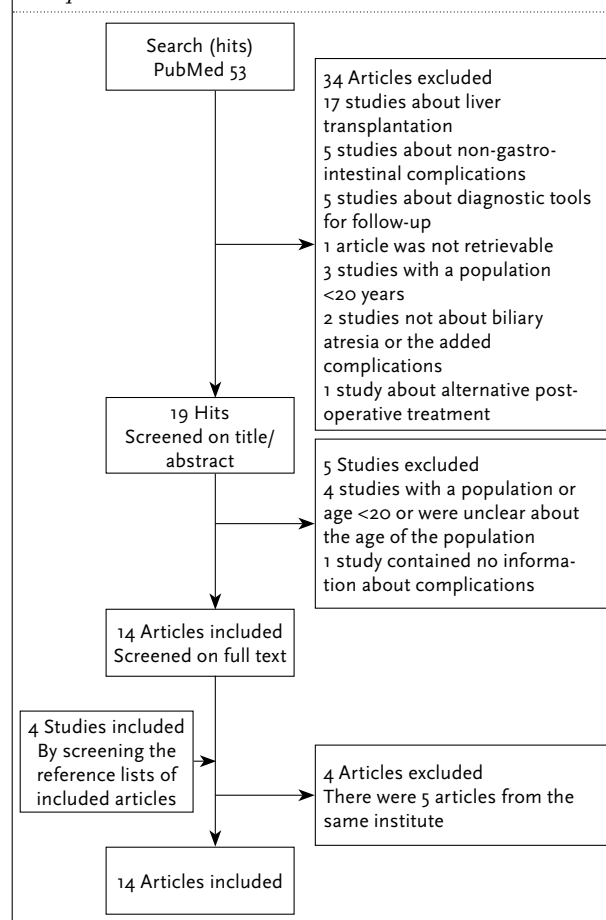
Search (hits)
PubMed 53

34 Articles excluded
17 studies about liver transplantation
5 studies about non-gastrointestinal complications
5 studies about diagnostic tools for follow-up
1 article was not retrievable
3 studies with a population <20 years
2 studies not about biliary atresia or the added complications
1 study about alternative postoperative treatment

19 Hits
Screened on title/abstract

5 Studies excluded
4 studies with a population or age <20 or were unclear about the age of the population
1 study contained no information about complications

14 Articles included
Screened on full text

4 Studies included
By screening the reference lists of included articles

4 Articles excluded
There were 5 articles from the same institute

14 Articles included